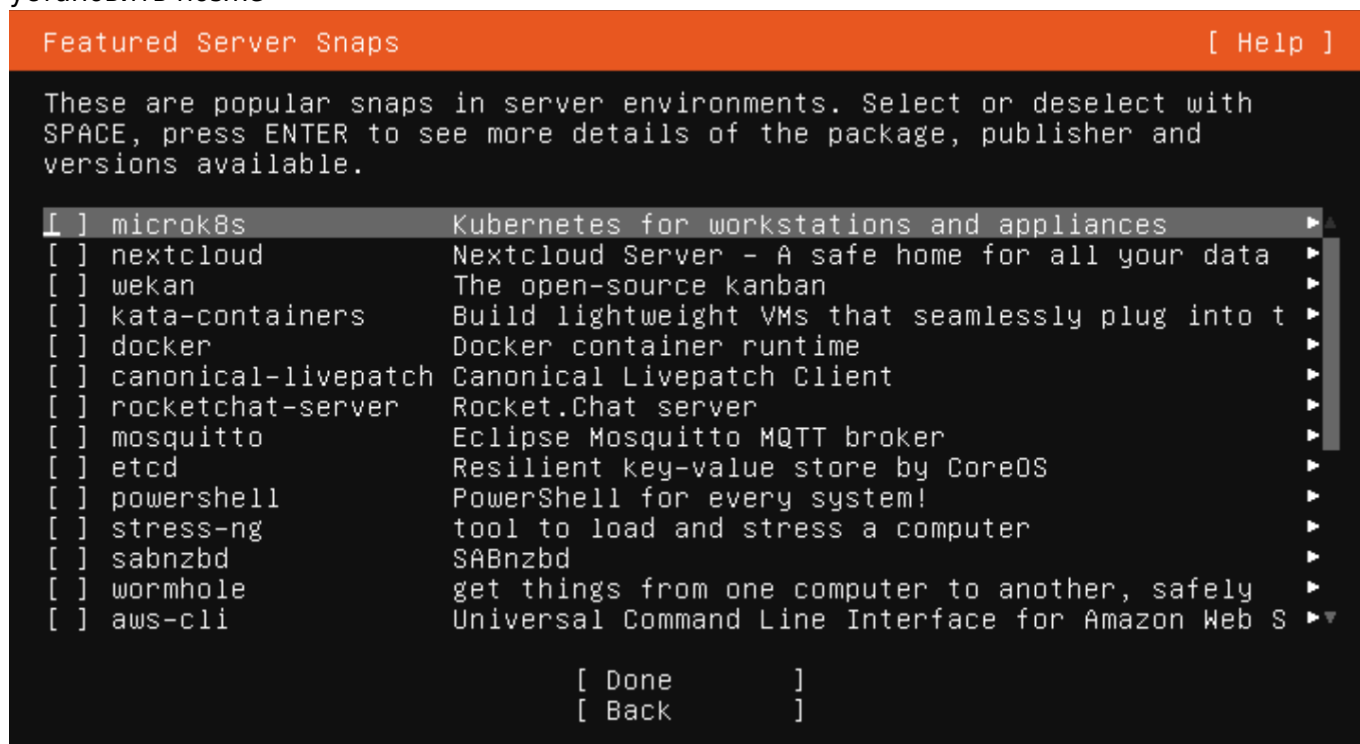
Featured Server Snaps [ Help ]

These are popular snaps in server environments. Select or deselect with SPACE, press ENTER to see more details of the package, publisher and versions available.

[ ] microk8s Kubernetes for workstations and appliances ▸
[ ] nextcloud Nextcloud Server - A safe home for all your data ▸
[ ] wekan The open-source kanban ▸
[ ] kata-containers Build lightweight VMs that seamlessly plug into t ▸
[ ] docker Docker container runtime ▸
[ ] canonical-livepatch Canonical Livepatch Client ▸
[ ] rocketchat-server Rocket.Chat server ▸
[ ] mosquitto Eclipse Mosquitto MQTT broker ▸
[ ] etcd Resilient key-value store by CoreOS ▸
[ ] powershell PowerShell for every system! ▸
[ ] stress-ng tool to load and stress a computer ▸
[ ] sabnzbd SABnzbd ▸
[ ] wormhole get things from one computer to another, safely ▸
[ ] aws-cli Universal Command Line Interface for Amazon Web S ▸

[ Done ]
[ Back ]